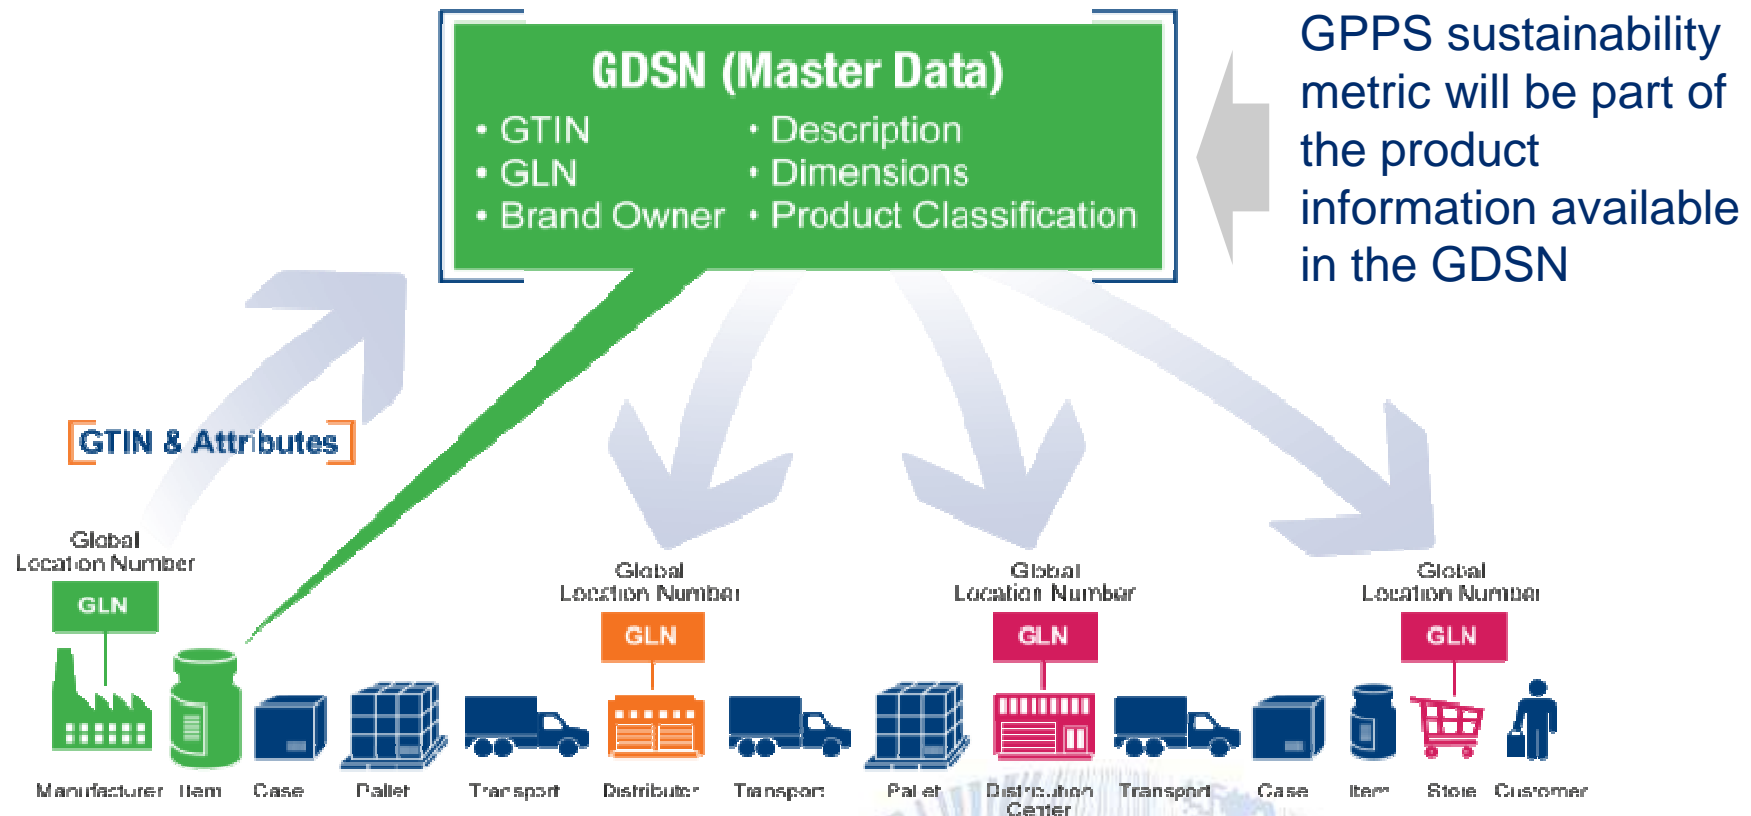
GDSN (Master Data)

• GTIN
• GLN
• Brand Owner

• Description
• Dimensions
• Product Classification

GPPS sustainability metric will be part of the product information available in the GDSN

GTIN & Attributes

Global Location Number
GLN

Global Location Number
GLN

Global Location Number
GLN

Global Location Number
GLN

Manufacturer Item Case Pallet Transport Distributor Transport Pallet Distribution Center Transport Case Item Store Customer